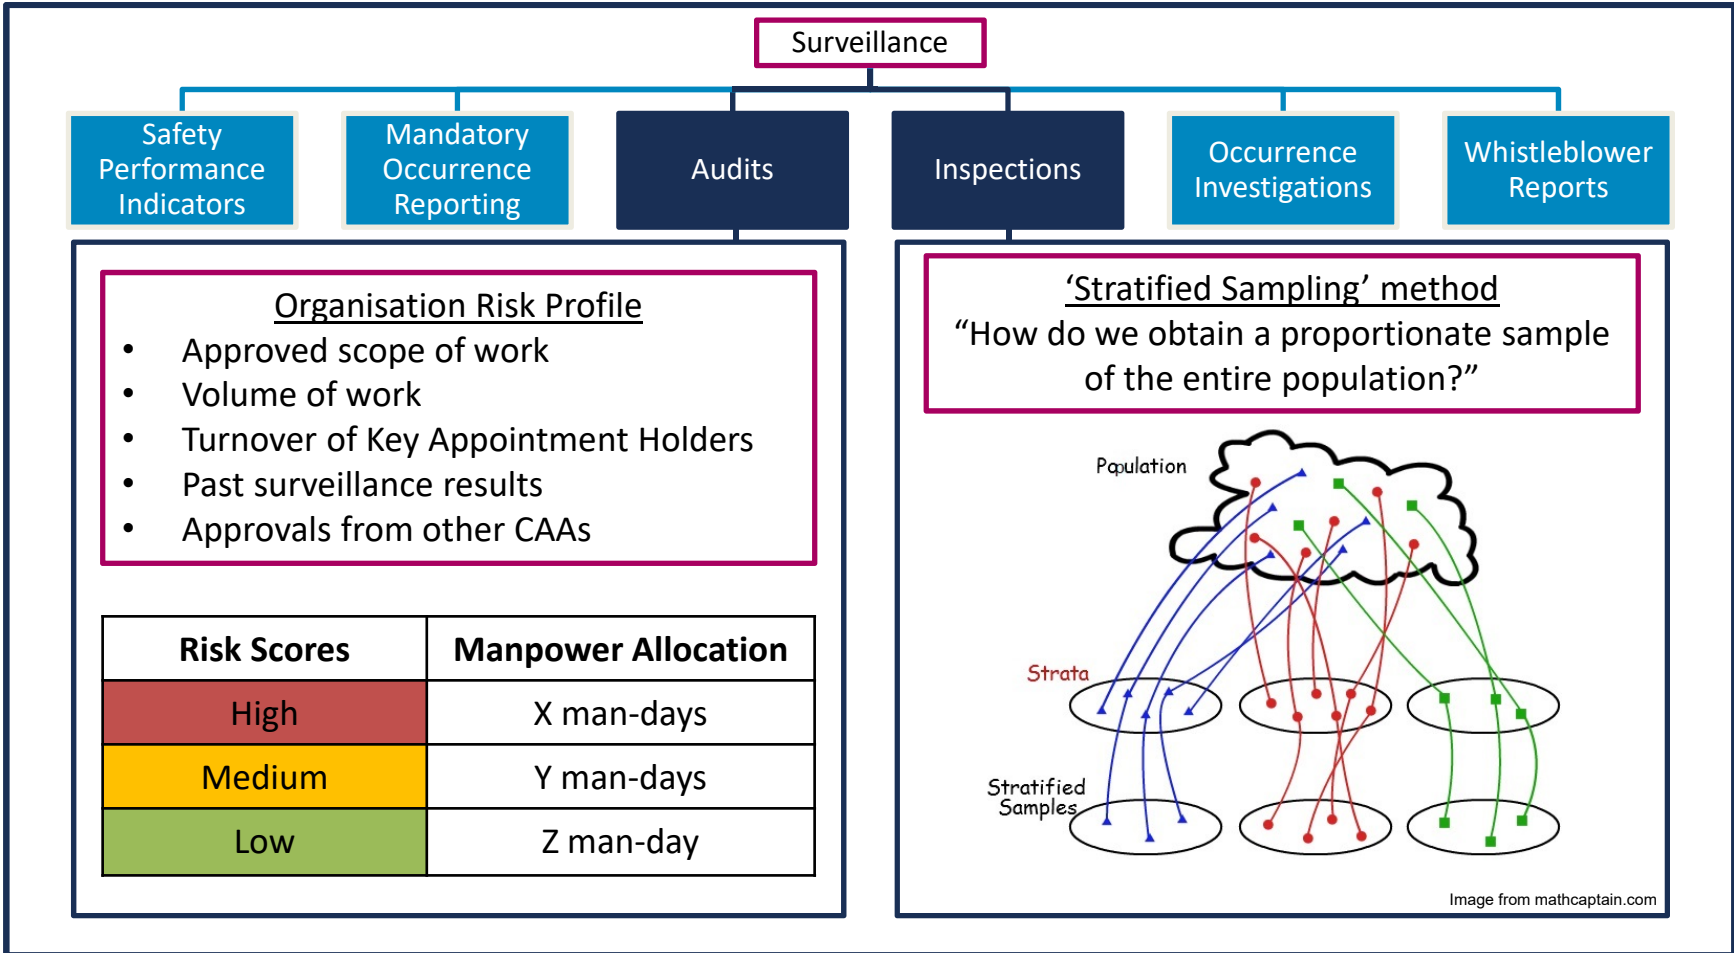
Surveillance

Safety Performance Indicators

Mandatory Occurrence Reporting

Audits

Inspections

Occurrence Investigations

Whistleblower Reports

Organisation Risk Profile
- Approved scope of work
- Volume of work
- Turnover of Key Appointment Holders
- Past surveillance results
- Approvals from other CAAs

| Risk Scores | Manpower Allocation |
|---|---|
| High | X man-days |
| Medium | Y man-days |
| Low | Z man-day |

'Stratified Sampling' method
"How do we obtain a proportionate sample of the entire population?"

Population

Strata

Stratified Samples

Image from mathcaptain.com